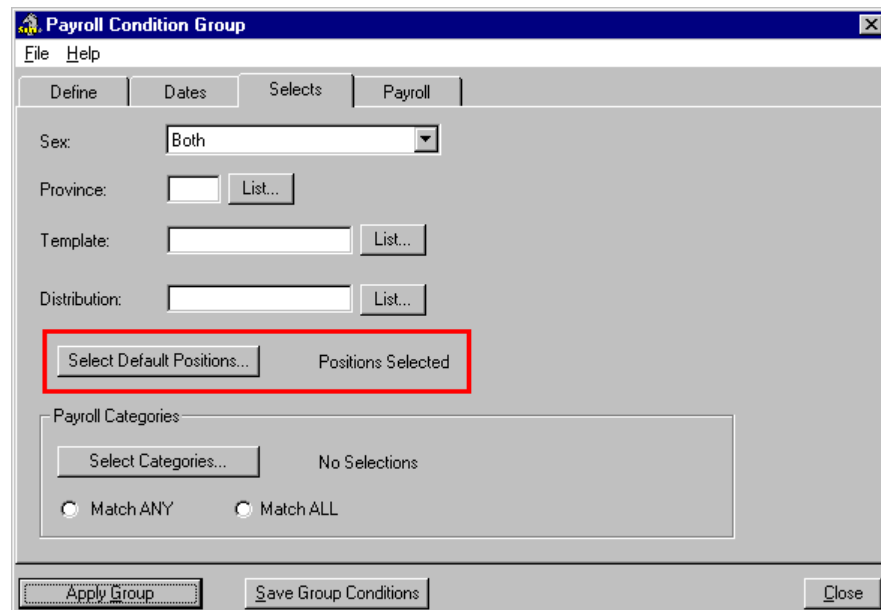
Payroll Condition Group

File Help

Define | Dates | Selects | Payroll

Sex: Both

Province: List...

Template: List...

Distribution: List...

Select Default Positions... Positions Selected

Payroll Categories

Select Categories... No Selections

Match ANY Match ALL

Apply Group | Save Group Conditions | Close